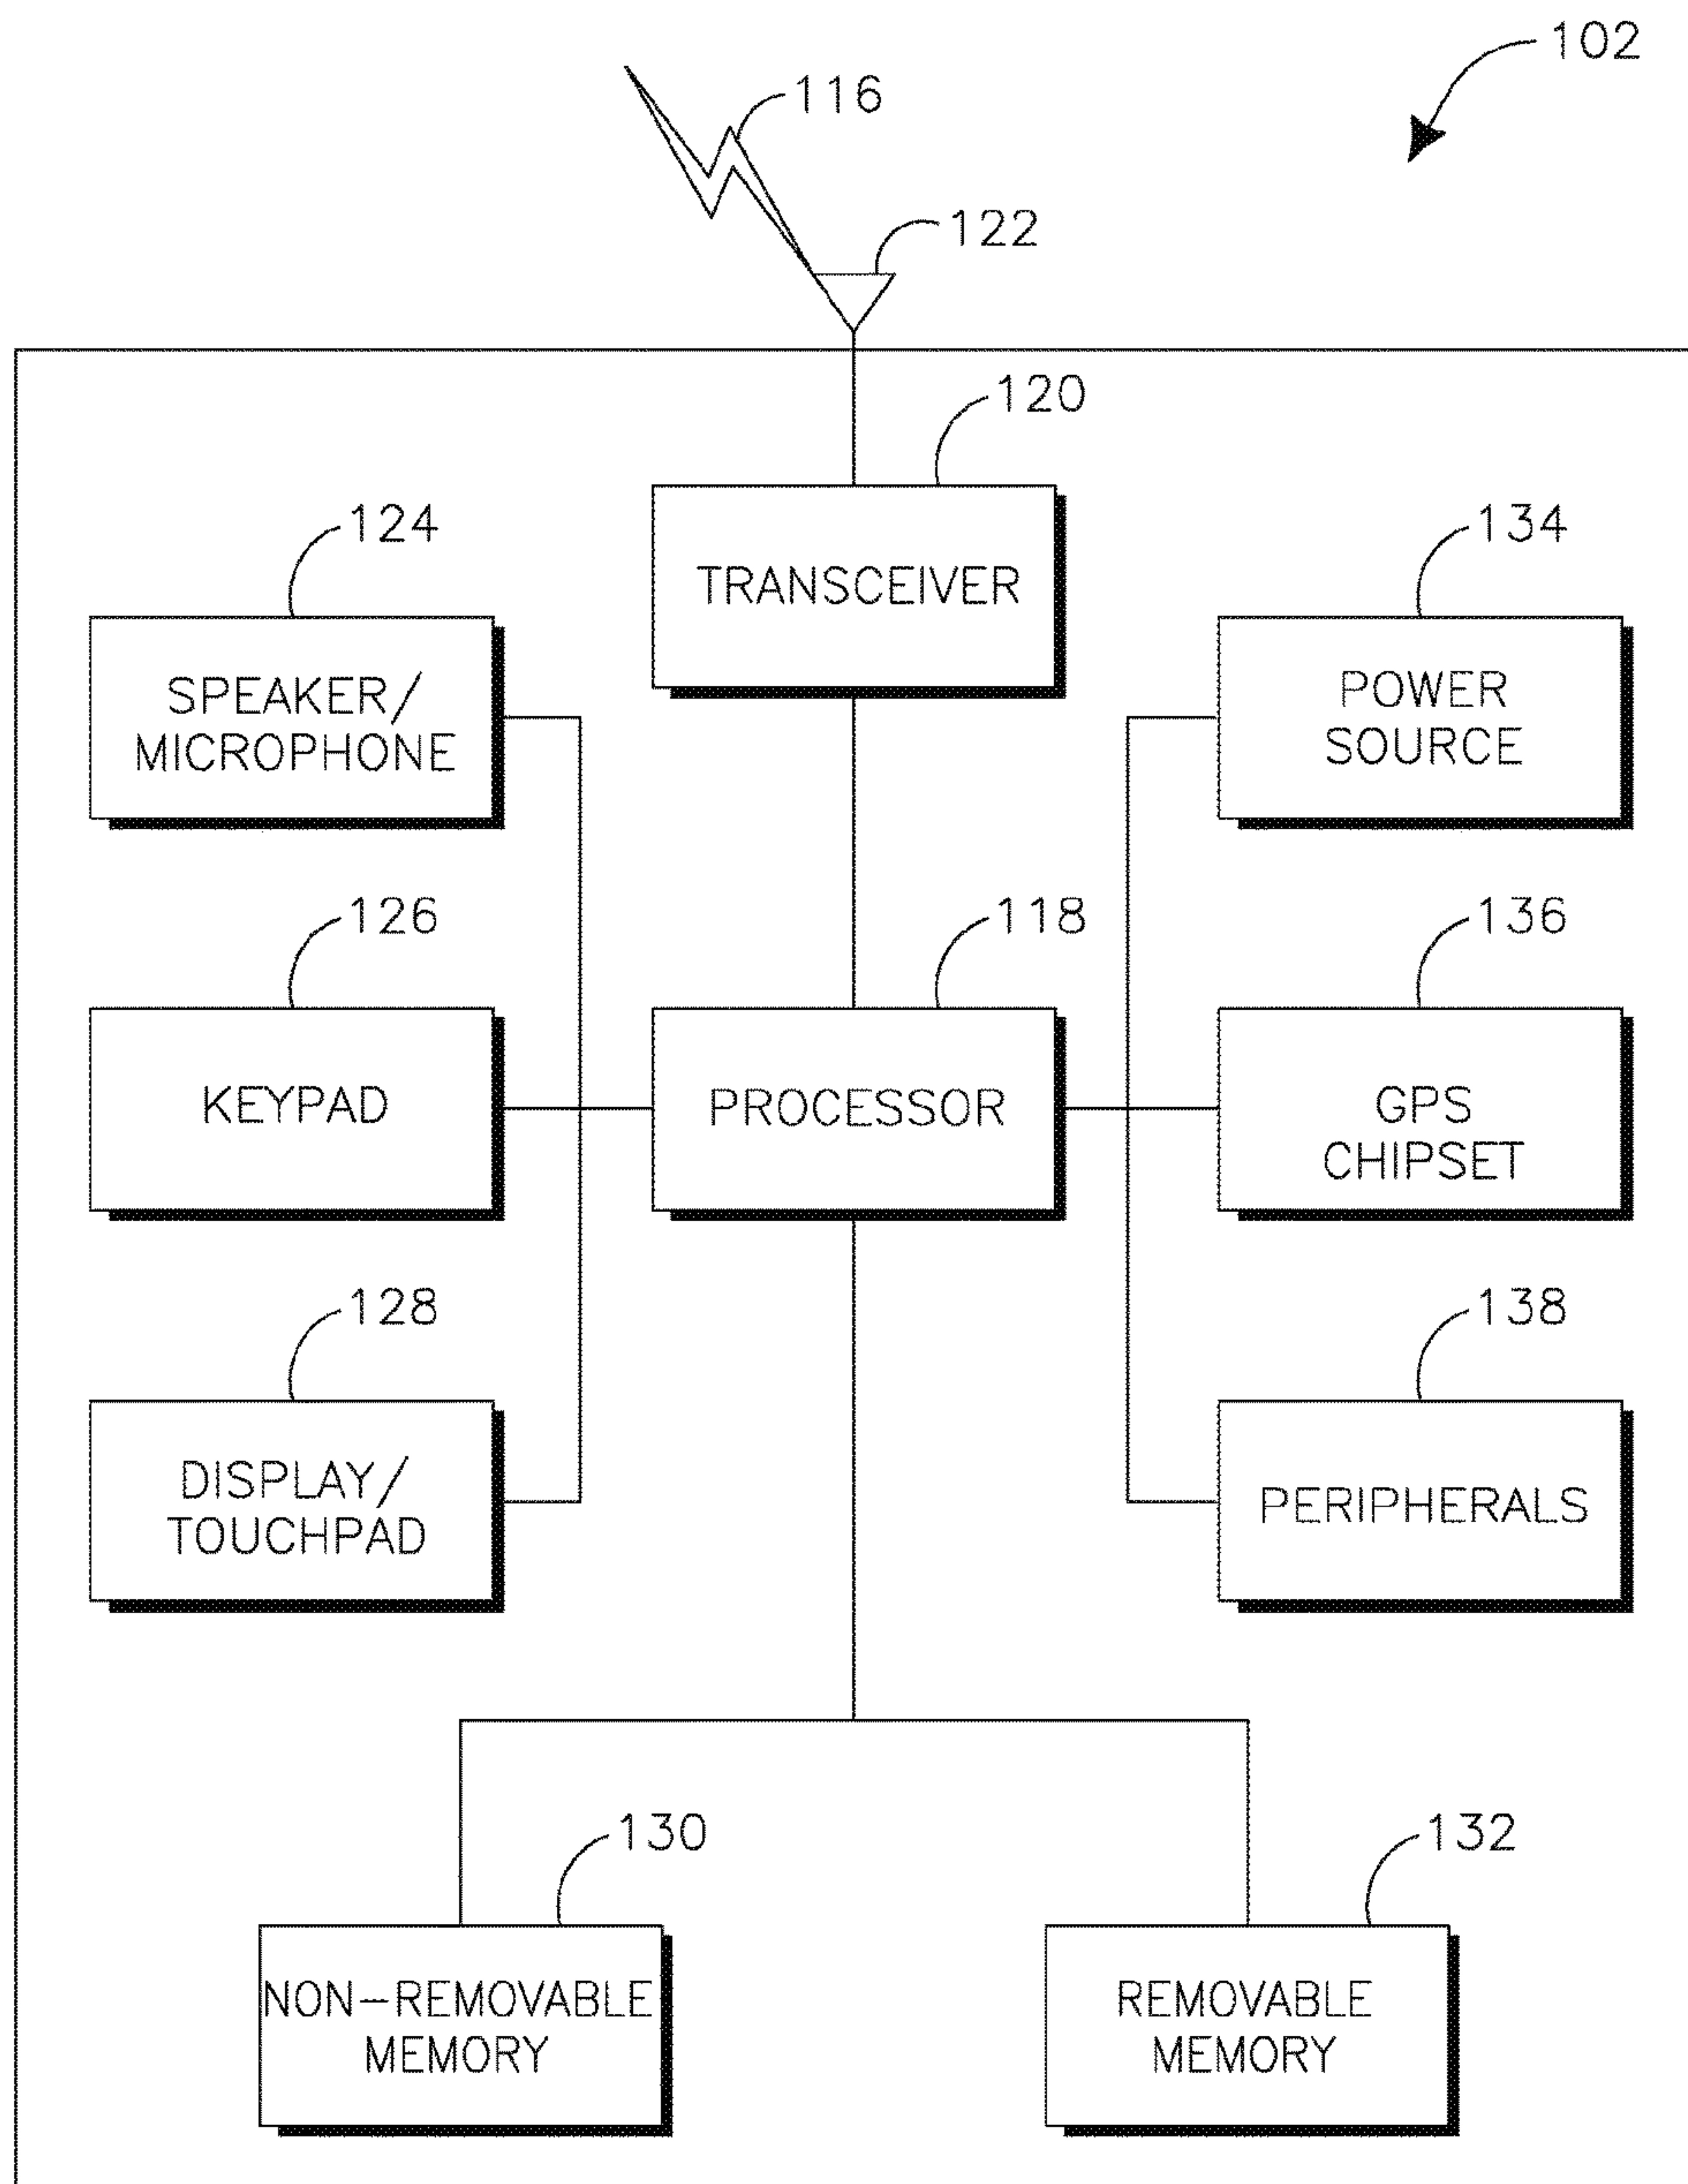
102

116

122

120

TRANSCEIVER

124

SPEAKER/ MICROPHONE

134

POWER SOURCE

126

KEYPAD

118

PROCESSOR

136

GPS CHIPSET

128

DISPLAY/ TOUCHPAD

138

PERIPHERALS

130

NON-REMOVABLE MEMORY

132

REMOVABLE MEMORY